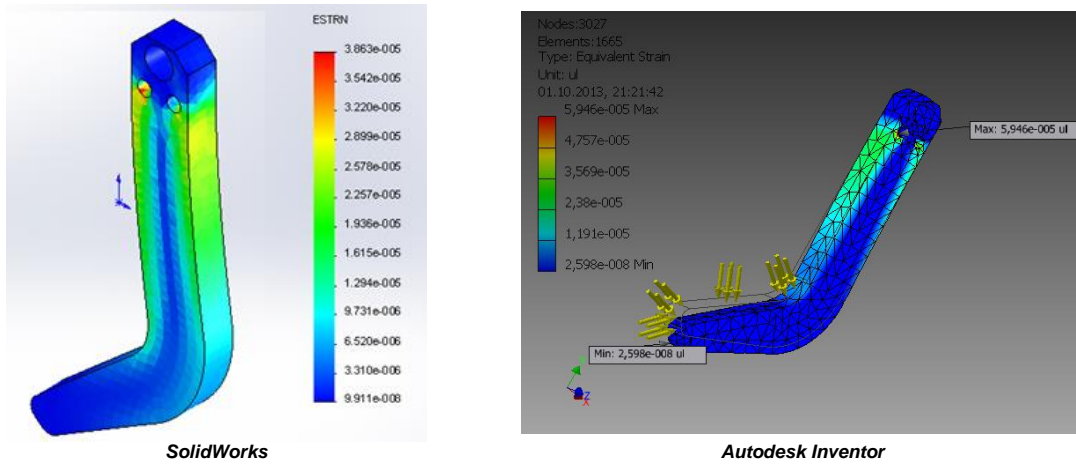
ESTRN

3.863e-005

3.542e-005

3.220e-005

2.899e-005

2.578e-005

2.257e-005

1.936e-005

1.615e-005

1.294e-005

9.731e-006

6.520e-006

3.310e-006

9.911e-008

SolidWorks

Nodes:3027
Elements:1665
Type: Equivalent Strain
Unit: ul
01.10.2013, 21:21:42

5,946e-005 Max

4,757e-005

3,569e-005

2,38e-005

1,191e-005

2,598e-008 Min

Max: 5,946e-005 ul

Min: 2,598e-008 ul

Autodesk Inventor